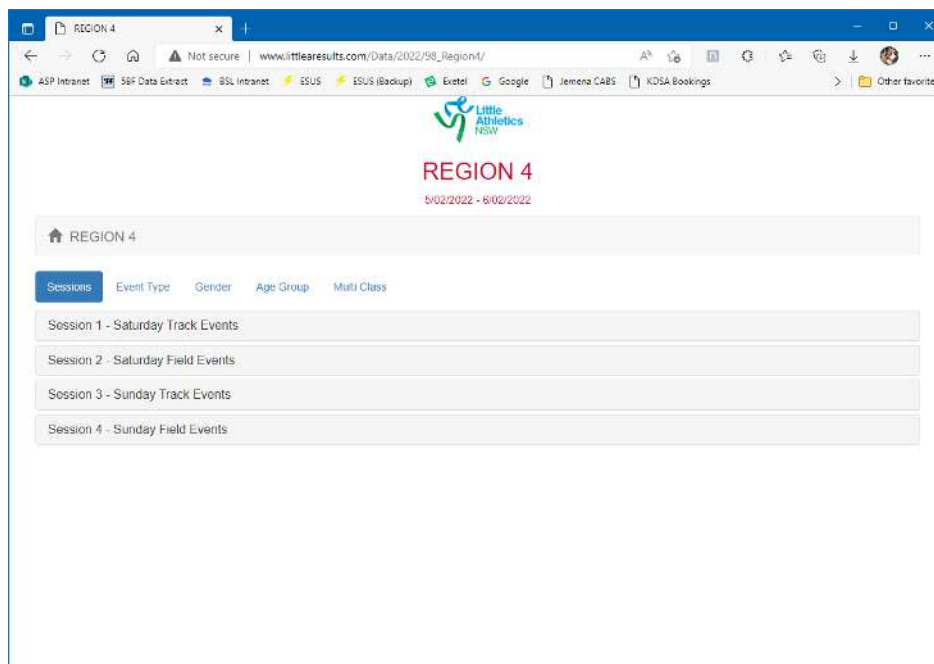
REGION 4

Not secure | www.littlearesults.com/Data/2022/98_Region4/

ASP Intranet | SBF Data Extract | BSL Intranet | ESUS | ESUS (Backup) | Exetel | Google | Jemena CABS | KDSA Bookings | Other favorite

Little Athletics NSW

REGION 4

5/02/2022 - 6/02/2022

REGION 4

Sessions | Event Type | Gender | Age Group | Multi Class

Session 1 - Saturday Track Events

Session 2 - Saturday Field Events

Session 3 - Sunday Track Events

Session 4 - Sunday Field Events